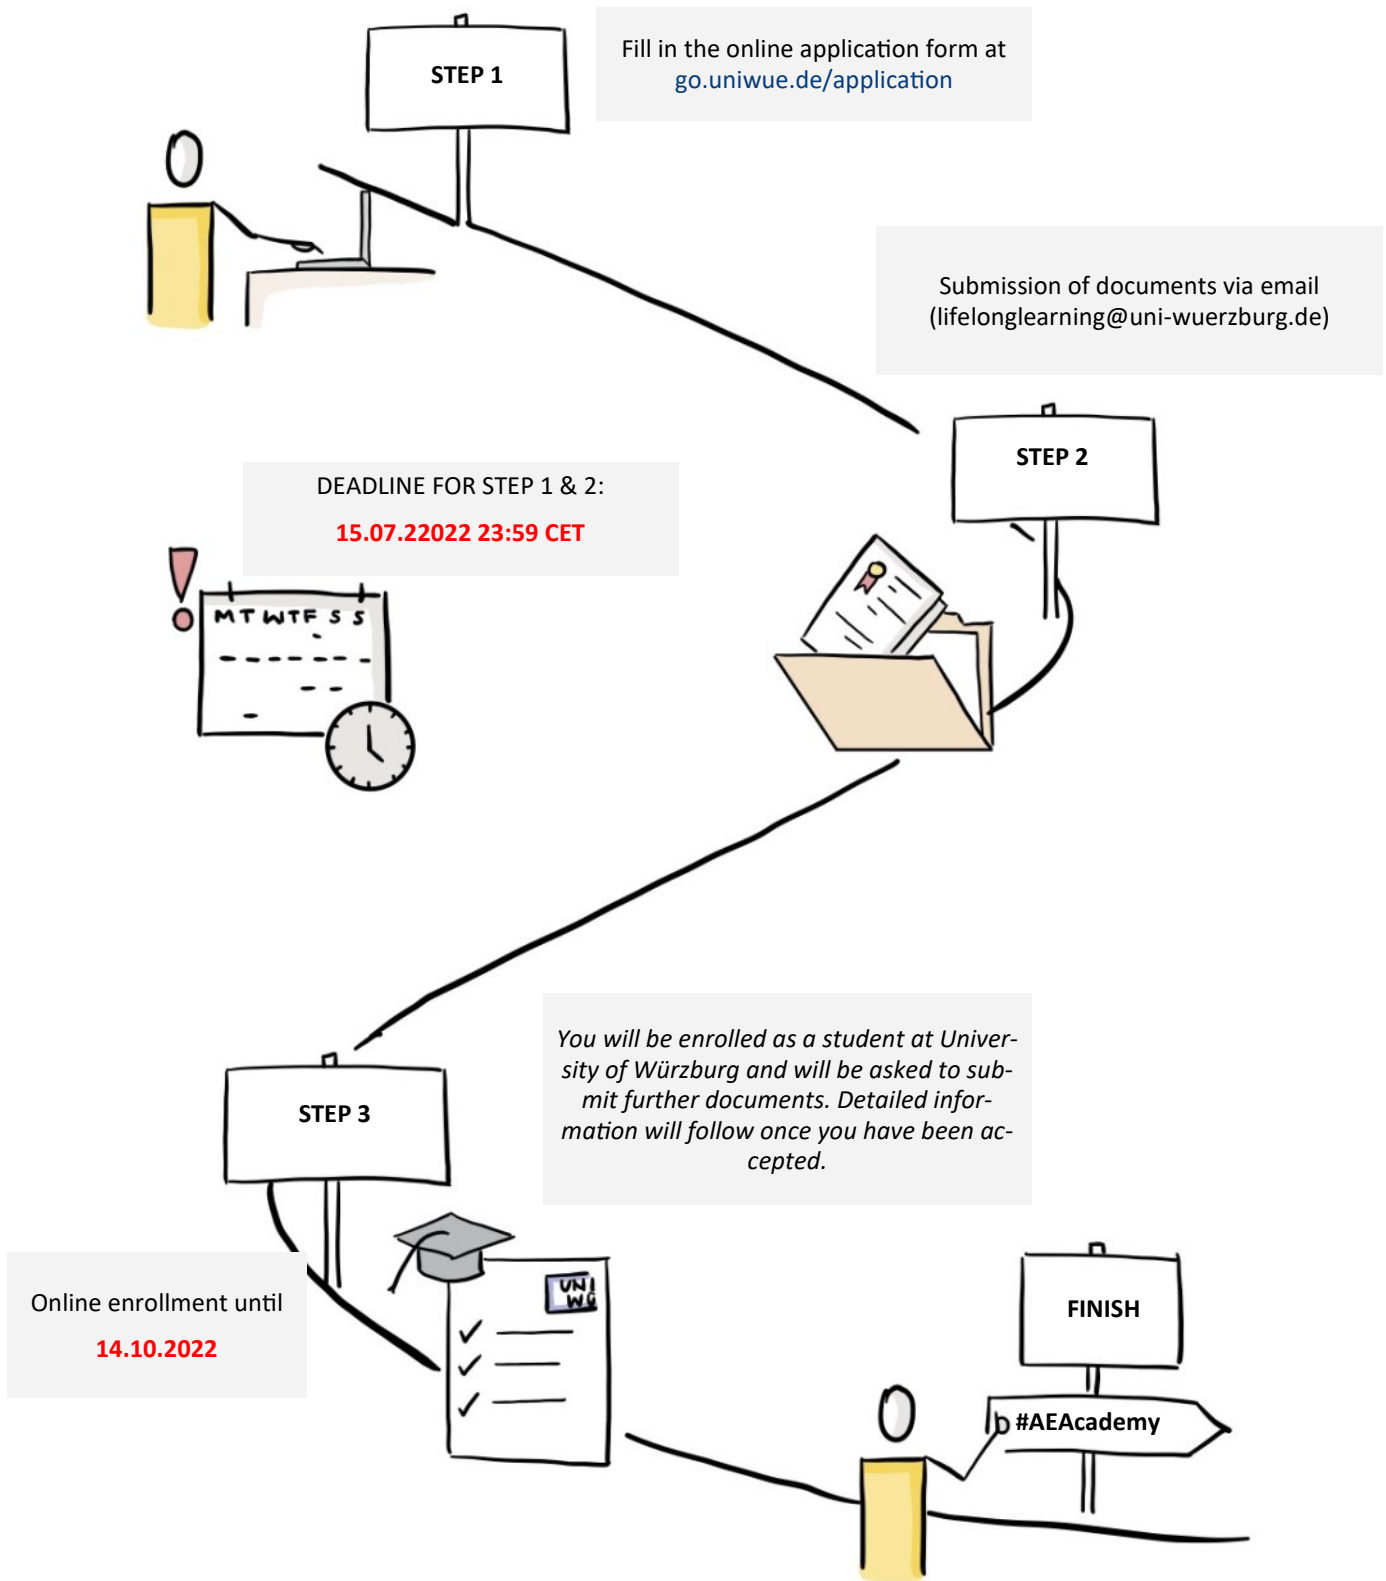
STEP 1

Fill in the online application form at go.uniwue.de/application

Submission of documents via email (lifelonglearning@uni-wuerzburg.de)

STEP 2

DEADLINE FOR STEP 1 & 2:

15.07.22022 23:59 CET

M T W T F S S

You will be enrolled as a student at University of Würzburg and will be asked to submit further documents. Detailed information will follow once you have been accepted.

STEP 3

UNI WÜ

Online enrollment until

14.10.2022

FINISH

#AEAcademy